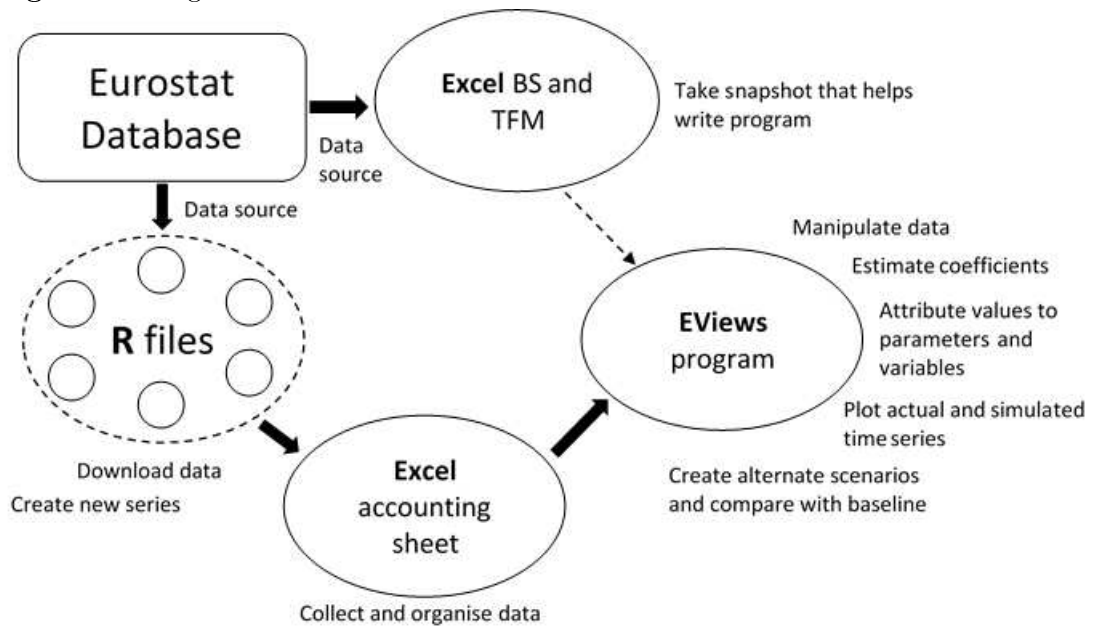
Eurostat Database

Data source

Excel BS and TFM

Take snapshot that helps write program

Data source

Manipulate data

Estimate coefficients

R files

EViews program

Attribute values to parameters and variables

Plot actual and simulated time series

Download data

Create new series

Excel accounting sheet

Create alternate scenarios and compare with baseline

Collect and organise data